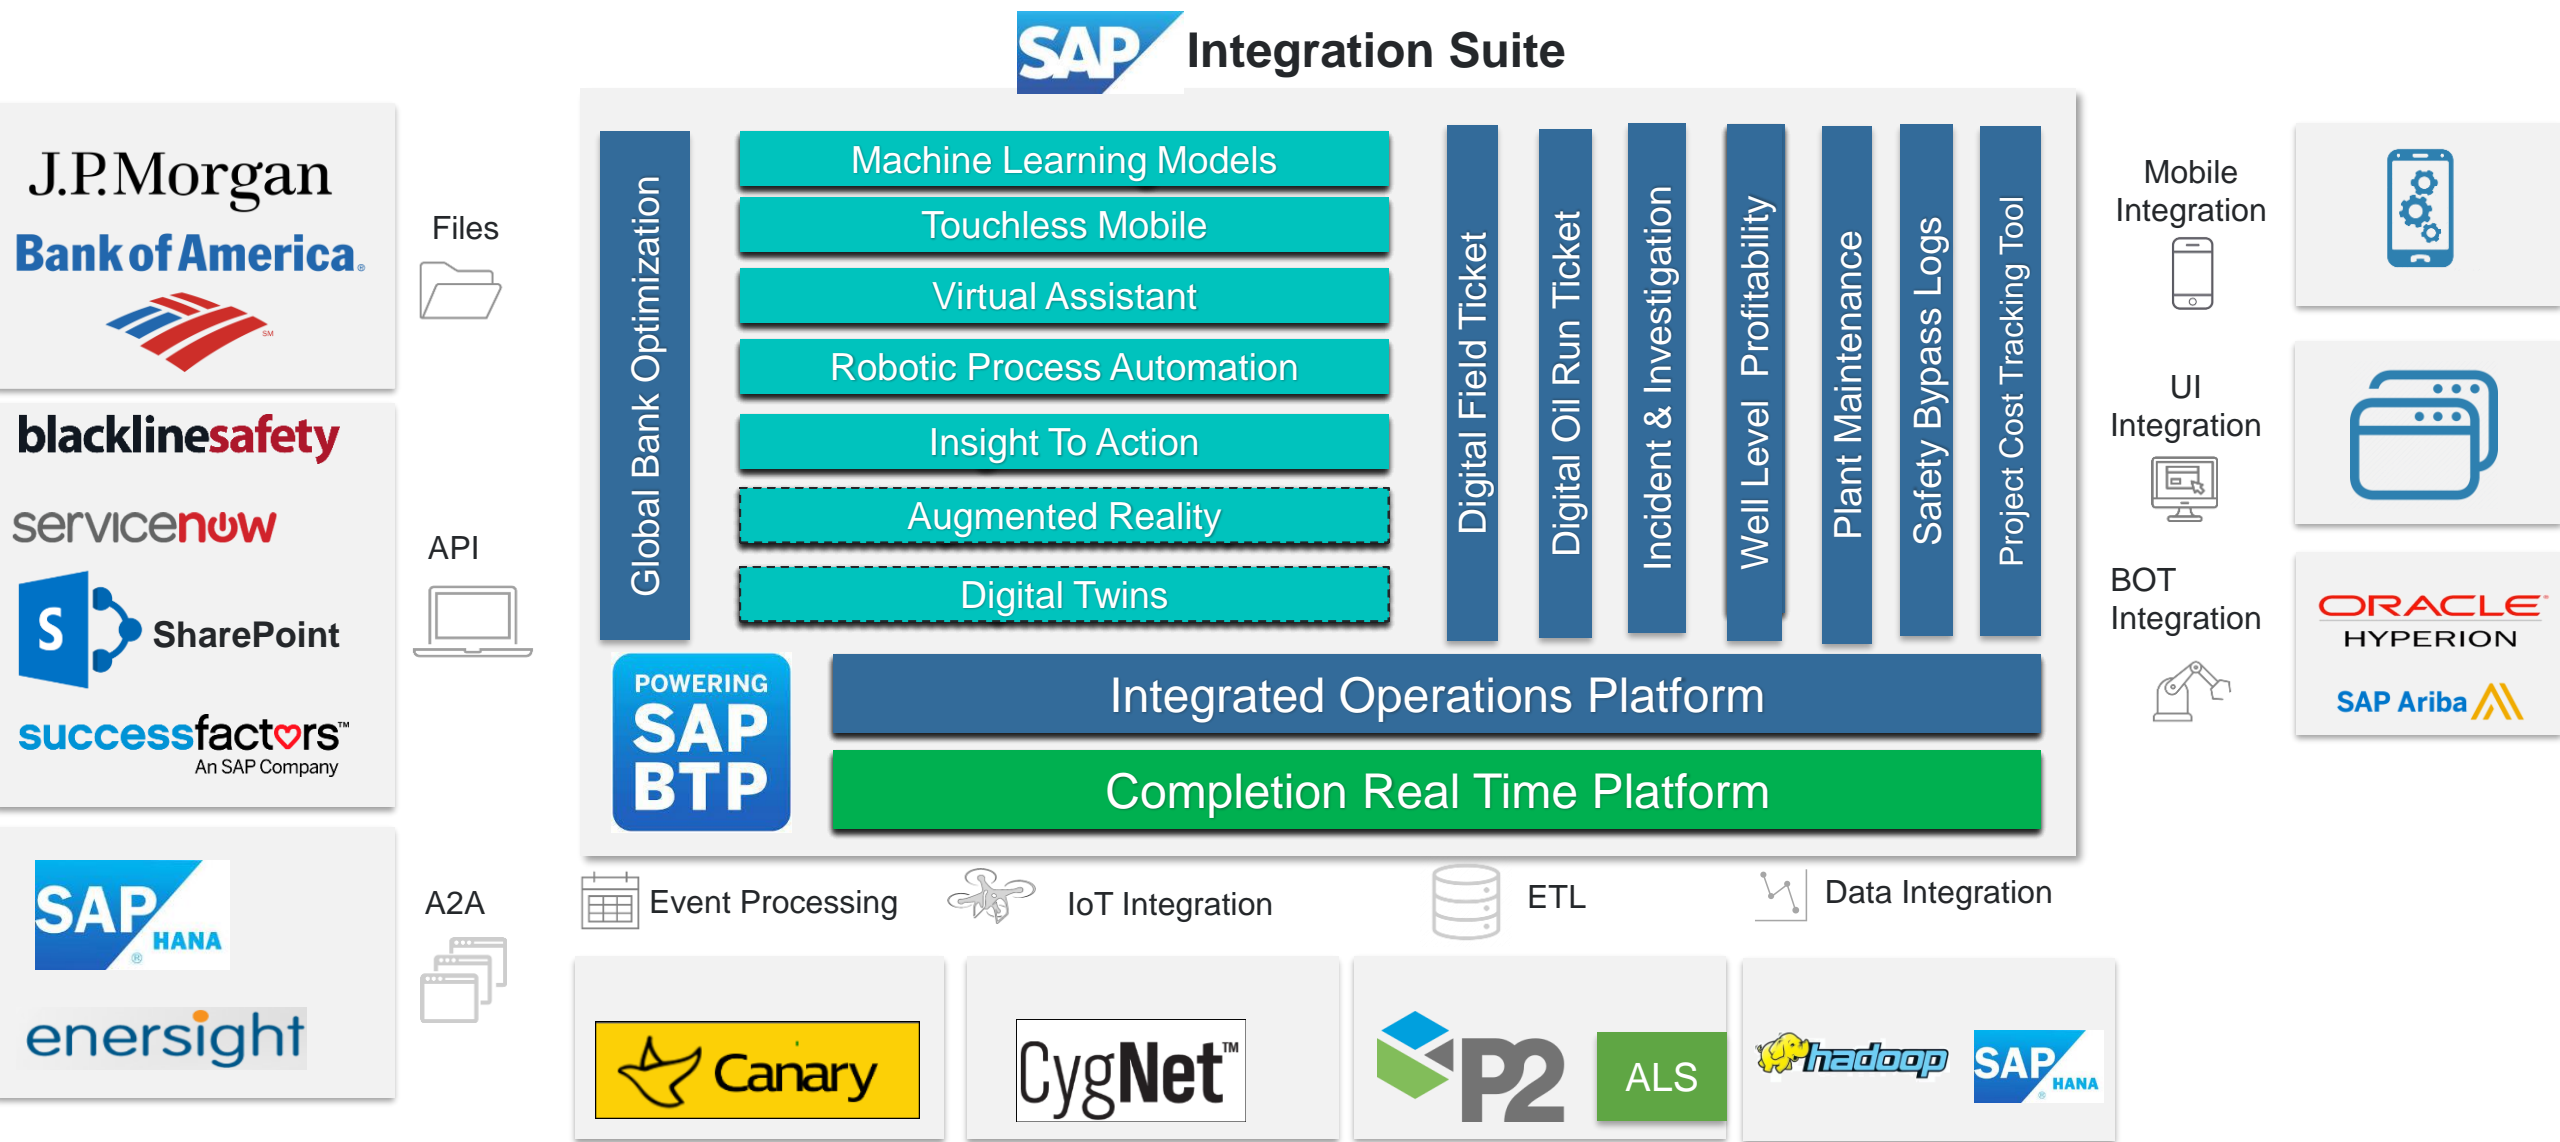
SAP Integration Suite

J.P.Morgan
Bank of America

blacklinesafety
servicenow
SharePoint
successfactors
An SAP Company

SAP HANA
enersight

Files

API

A2A

Global Bank Optimization

Machine Learning Models
Touchless Mobile
Virtual Assistant
Robotic Process Automation
Insight To Action
Augmented Reality
Digital Twins

Digital Field Ticket
Digital Oil Run Ticket
Incident & Investigation
Well Level Profitability
Plant Maintenance
Safety Bypass Logs
Project Cost Tracking Tool

POWERING SAP BTP

Integrated Operations Platform
Completion Real Time Platform

Mobile Integration

UI Integration

BOT Integration

ORACLE HYPERION
SAP Ariba

Event Processing
IoT Integration
ETL
Data Integration

Canary
CygNet™
P2
ALS
hadoop
SAP HANA